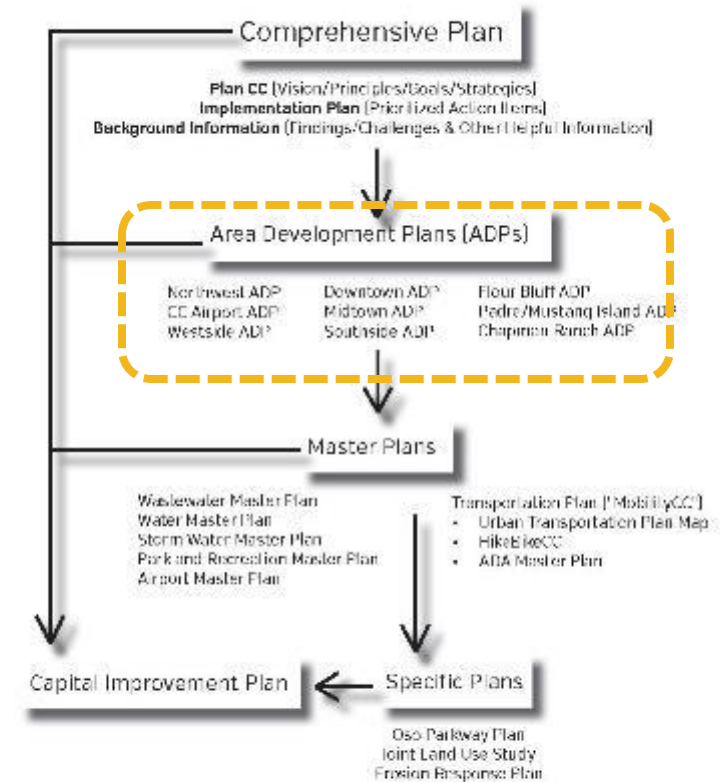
Comprehensive Plan

**Plan CC** (Vision/Principles/Goals/Strategies)
**Implementation Plan** (Prioritized Action Items)
**Background Information** (Findings/Challenges & Other Helpful Information)

Area Development Plans (ADPs)

Northwest ADP
CC Airport ADP
Westside ADP

Downtown ADP
Midtown ADP
Southside ADP

Flour Bluff ADP
Padre/Mustang Island ADP
Chapman Ranch ADP

Master Plans

Wastewater Master Plan
Water Master Plan
Storm Water Master Plan
Park and Recreation Master Plan
Airport Master Plan

Transportation Plan ("MobilityCC")
• Urban Transportation Plan Map
• HikeBikeCC
• ADA Master Plan

Capital Improvement Plan

Specific Plans

Oso Parkway Plan
Joint Land Use Study
Erosion Response Plan